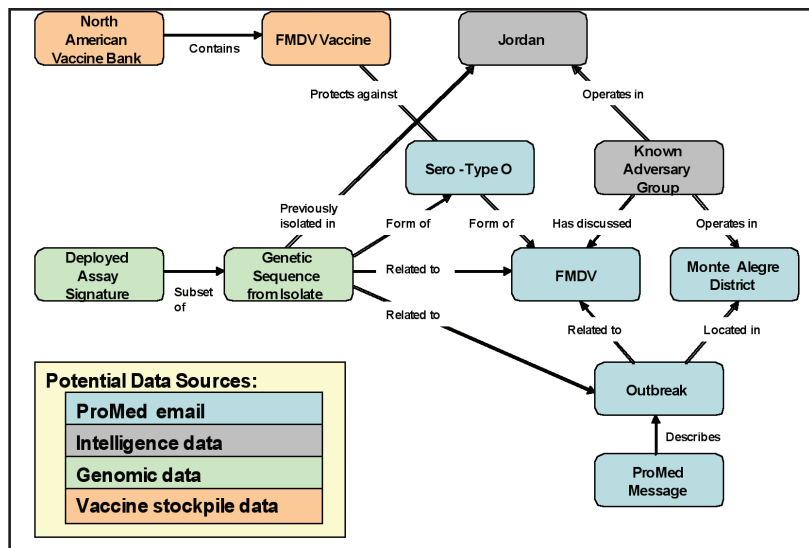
North American Vaccine Bank

Contains

FMDV Vaccine

Jordan

Protects against

Operates in

Sero -Type O

Known Adversary Group

Previously isolated in

Form of

Form of

Has discussed

Operates in

Deployed Assay Signature

Subset of

Genetic Sequence from Isolate

Related to

FMDV

Monte Alegre District

Related to

Related to

Located in

Outbreak

Describes

ProMed Message

Potential Data Sources:

ProMed email

Intelligence data

Genomic data

Vaccine stockpile data